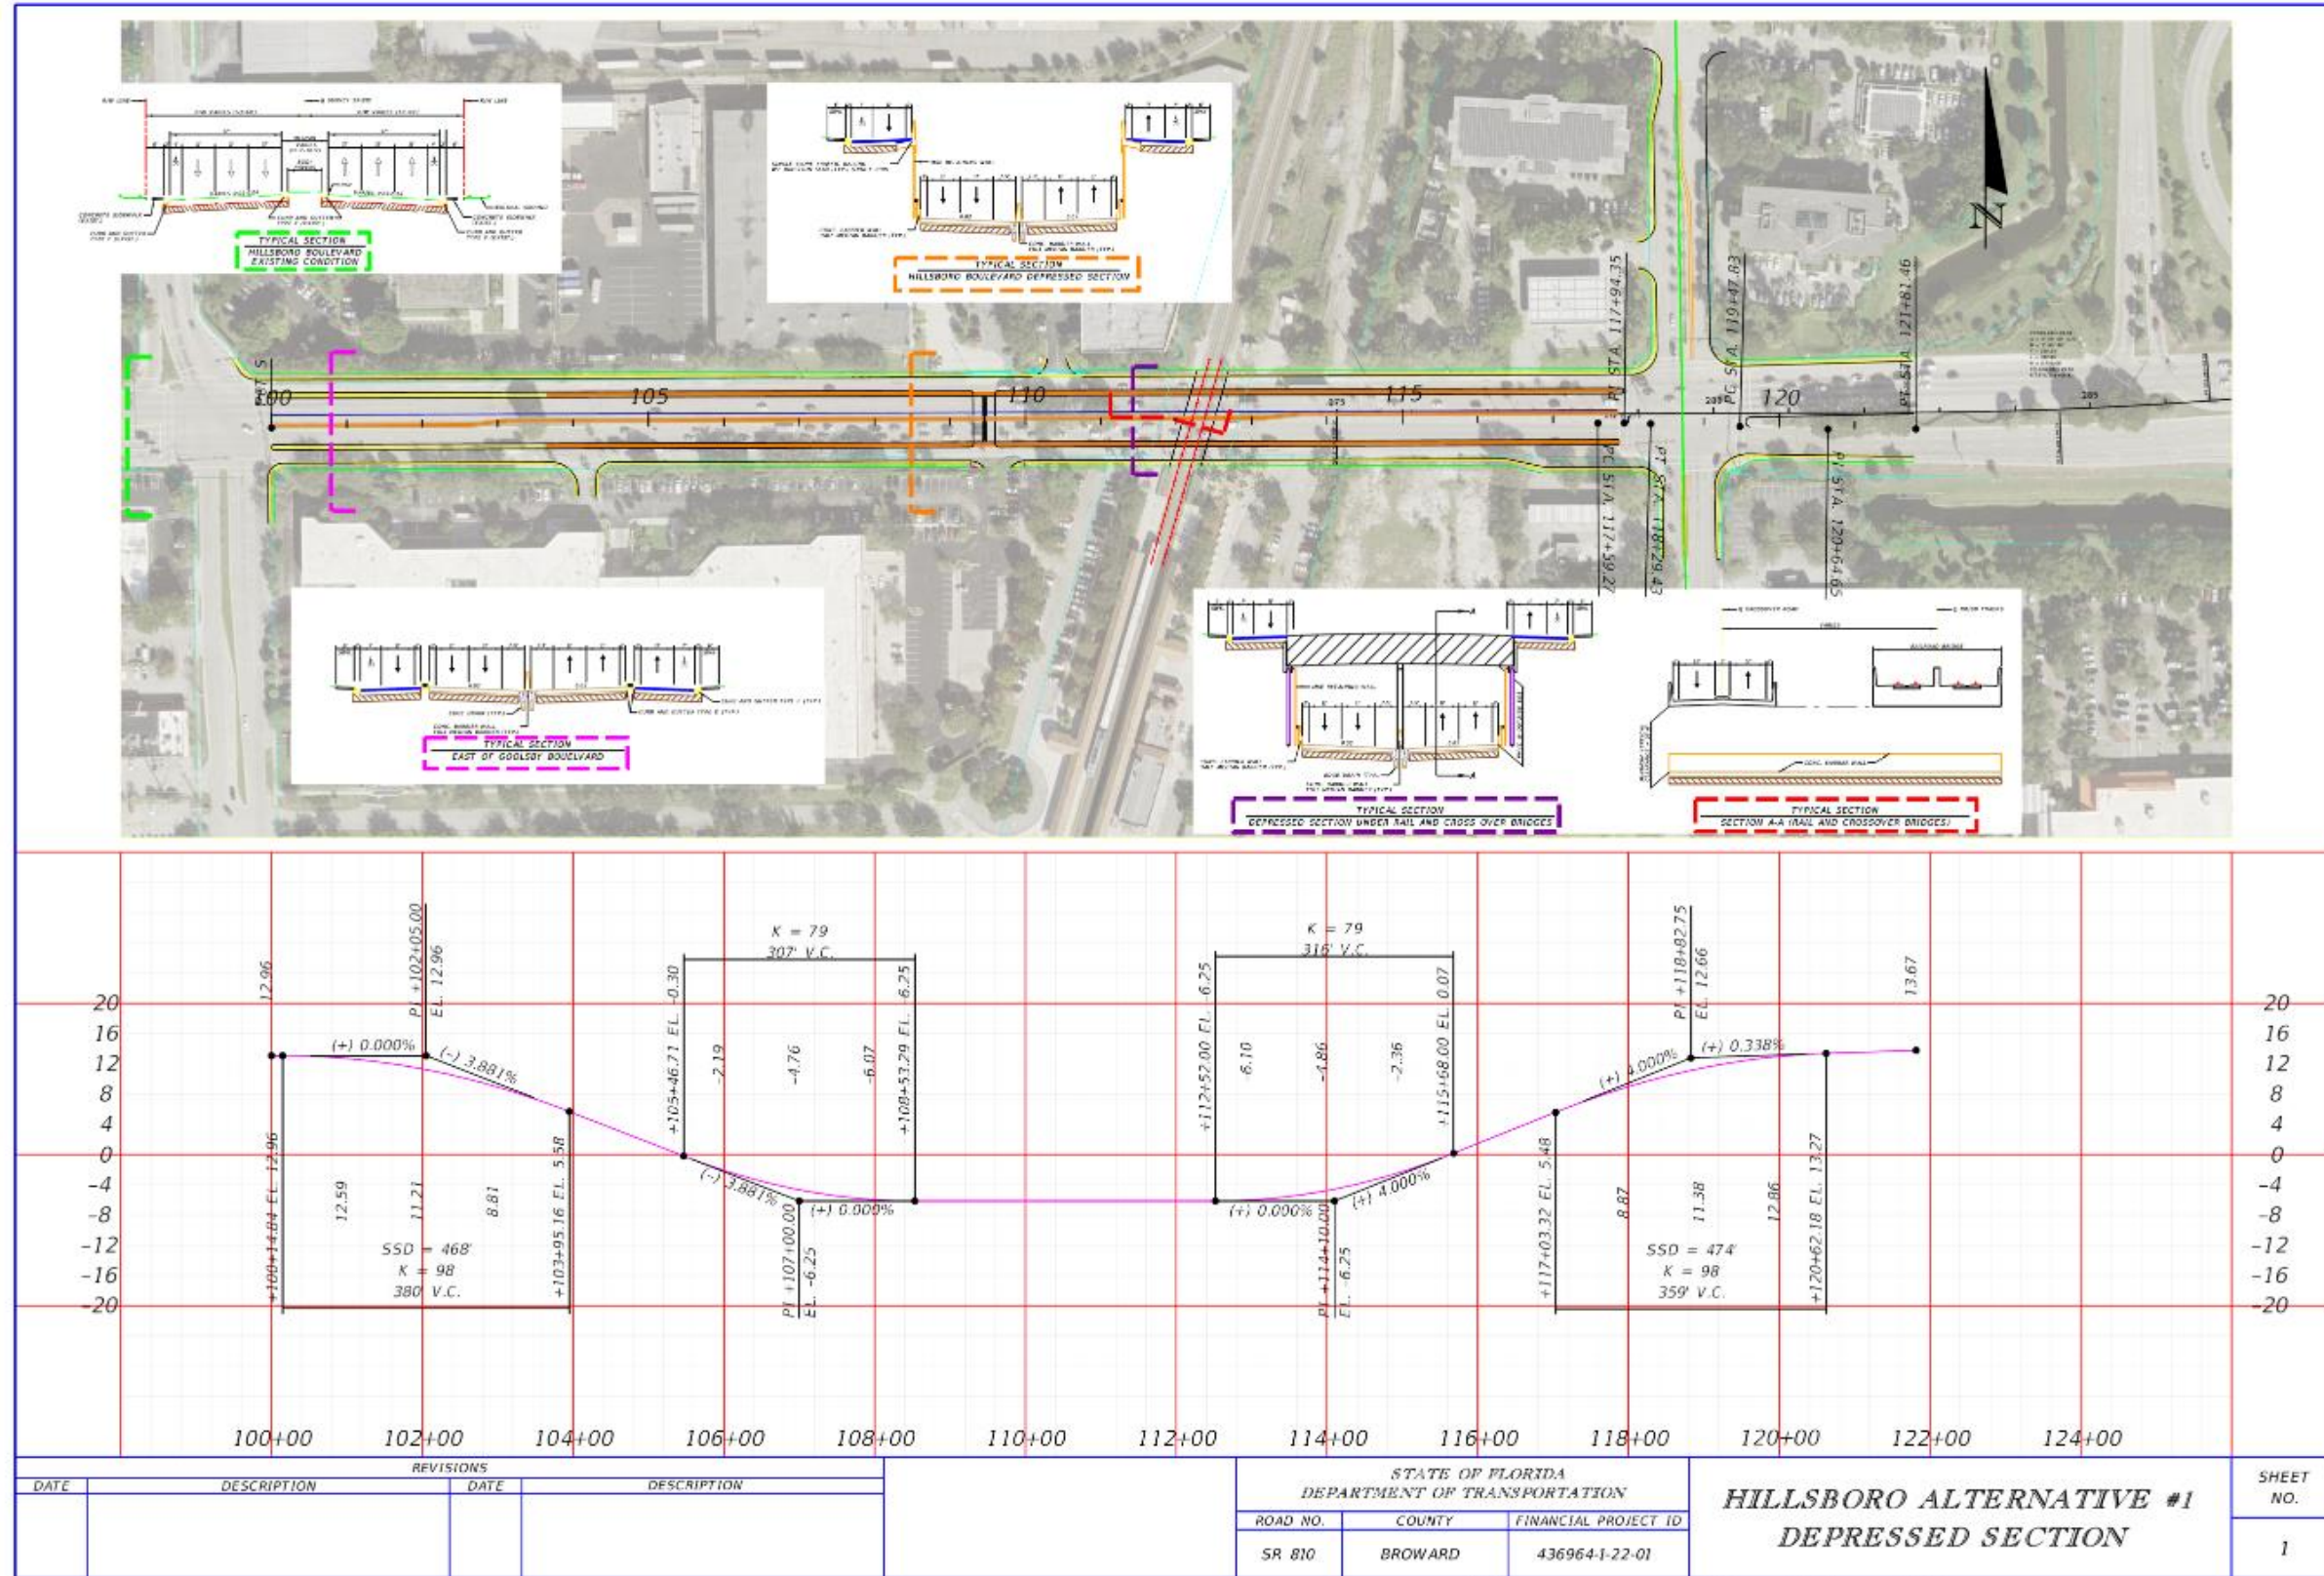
TYPICAL SECTION
HILLSBORO BOULEVARD
EXISTING CONDITION

TYPICAL SECTION
HILLSBORO BOULEVARD DEPRESSED SECTION

TYPICAL SECTION
EAST OF GOOLSBY BOULEVARD

TYPICAL SECTION
DEPRESSED SECTION UNDER RAIL AND CROSS OVER BRIDGES

TYPICAL SECTION
SECTION A-A (RAIL AND CROSSOVER BRIDGES)

100 105 110 115 120

PI STA. 117+94.35
PC STA. 119+47.83
PT STA. 121+81.46
PC STA. 117+59.22
PT STA. 118+29.48
PI STA. 120+64.65

K = 79
307' V.C.

K = 79
316' V.C.

12.96
PI +102+05.00
EL. 12.96
(+) 0.000%
(-) 3.881%
+100+14.84 EL. 12.96
12.59
11.21
8.81
+103+95.16 EL. 5.58
SSD = 468'
K = 98
380' V.C.

+105+46.71 EL. -0.30
-2.19
-4.76
-6.07
+108+53.29 EL. -6.25
(-) 3.881%
(+) 0.000%
PI +107+00.00
EL. -6.25

+112+52.00 EL. -6.25
-6.10
-4.86
-2.36
+115+68.00 EL. 0.07
(+) 0.000%
(+) 4.000%
PI +114+10.00
EL. -6.25

PI +118+82.75
EL. 12.66
(+) 4.000%
(+) 0.338%
13.67
+117+03.32 EL. 5.48
8.87
11.38
12.86
+120+62.18 EL. 13.27
SSD = 474'
K = 98
359' V.C.

20 16 12 8 4 0 -4 -8 -12 -16 -20

100+00 102+00 104+00 106+00 108+00 110+00 112+00 114+00 116+00 118+00 120+00 122+00 124+00

REVISIONS
| DATE | DESCRIPTION | DATE | DESCRIPTION |
|---|---|---|---|

STATE OF FLORIDA
DEPARTMENT OF TRANSPORTATION

| ROAD NO. | COUNTY | FINANCIAL PROJECT ID |
|---|---|---|
| SR 810 | BROWARD | 436964-1-22-01 |

HILLSBORO ALTERNATIVE #1
DEPRESSED SECTION

SHEET NO.
1